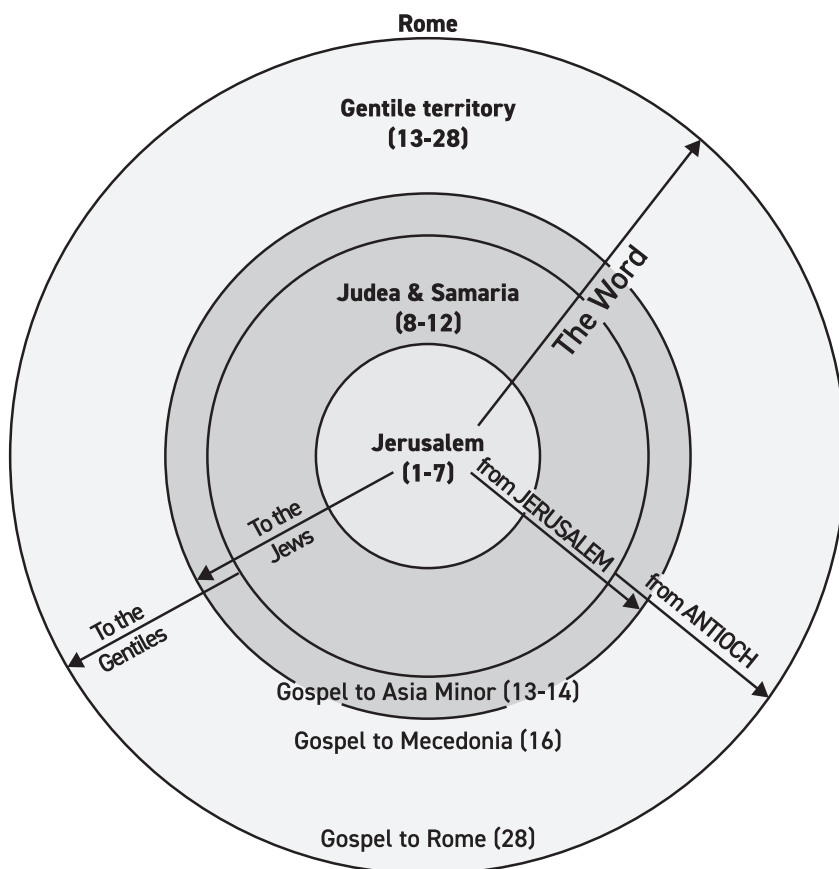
Rome

Gentile territory
(13-28)

Judea & Samaria
(8-12)

The Word

Jerusalem
(1-7)

from JERUSALEM

from ANTIOCH

To the Jews

To the Gentiles

Gospel to Asia Minor (13-14)

Gospel to Mecedonia (16)

Gospel to Rome (28)